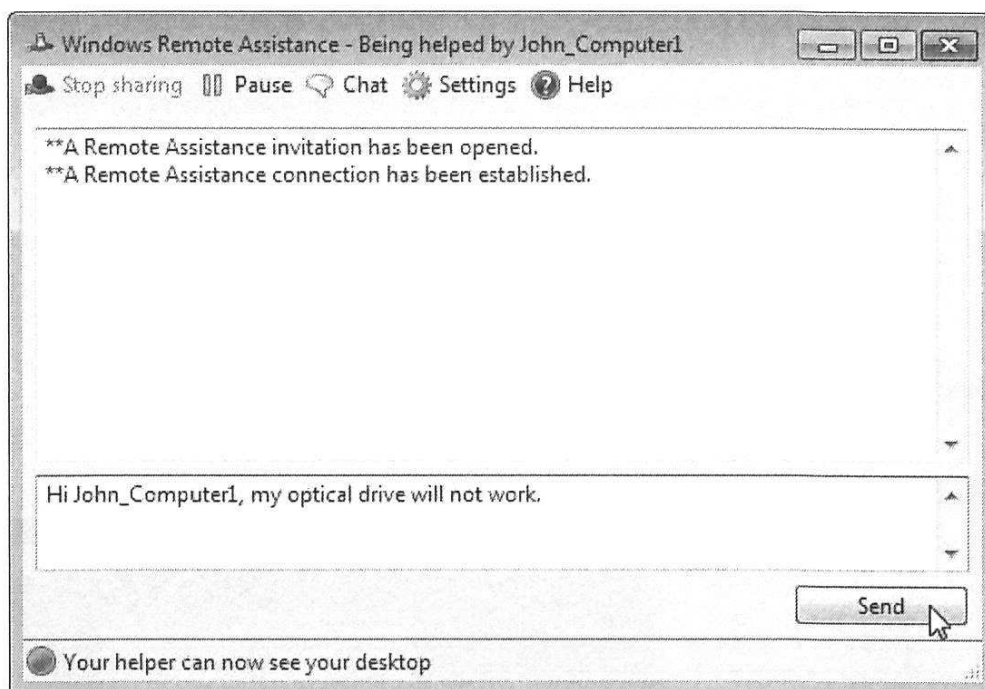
Windows Remote Assistance - Being helped by John_Computer1

Stop sharing Pause Chat Settings Help

**A Remote Assistance invitation has been opened.
**A Remote Assistance connection has been established.

Hi John_Computer1, my optical drive will not work.

Send

Your helper can now see your desktop